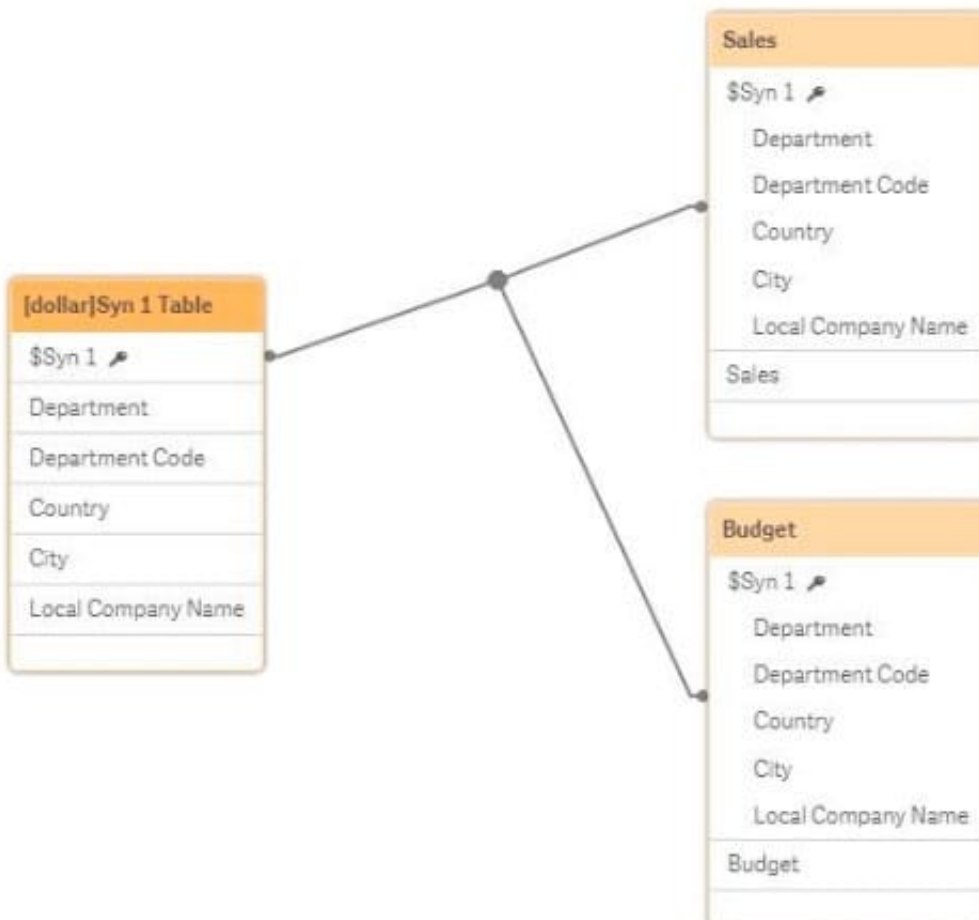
[dollar]Syn 1 Table

$Syn 1

Department

Department Code

Country

City

Local Company Name

Sales

$Syn 1

Department

Department Code

Country

City

Local Company Name

Sales

Budget

$Syn 1

Department

Department Code

Country

City

Local Company Name

Budget